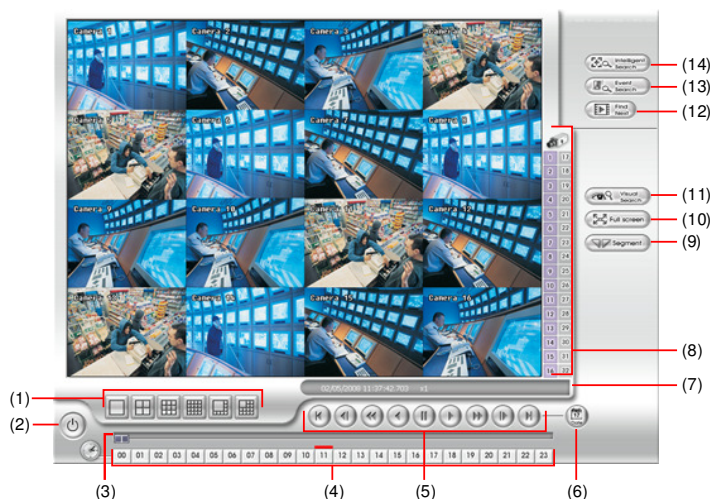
Camera 1
Camera 2
Camera 3
Camera 4
Camera 5
Camera 6
Camera 7
Camera 8
Camera 9
Camera 10
Camera 11
Camera 12
Camera 13
Camera 14
Camera 15
Camera 16

Intelligent Search (14)
Event Search (13)
Find Next (12)
Visual Search (11)
Full screen (10)
Segment (9)

1 17
2 18
3 19
4 20
5 21
6 22
7 23
8 24
9 25
10 26
11 27
12 28
13 29
14 30
15 31
16 32

(8)

02/05/2008 11:37:42:703 x1 (7)

(1)
(2)
(3)
(4)
(5)
(6)

00 01 02 03 04 05 06 07 08 09 10 11 12 13 14 15 16 17 18 19 20 21 22 23